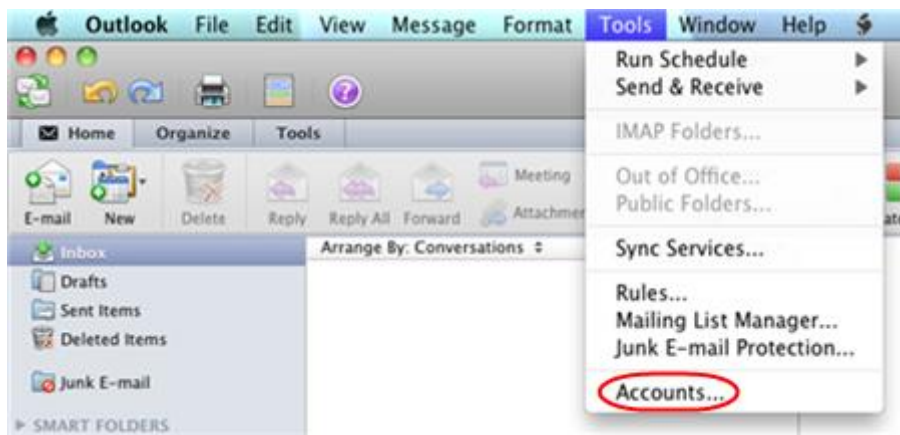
Outlook File Edit View Message Format Tools Window Help

Home Organize Tools

E-mail New Delete Reply Reply All Forward Meeting Attachmen

Inbox
Drafts
Sent Items
Deleted Items
Junk E-mail
SMART FOLDERS

Arrange By: Conversations

Run Schedule
Send & Receive
IMAP Folders...
Out of Office...
Public Folders...
Sync Services...
Rules...
Mailing List Manager...
Junk E-mail Protection...
Accounts...